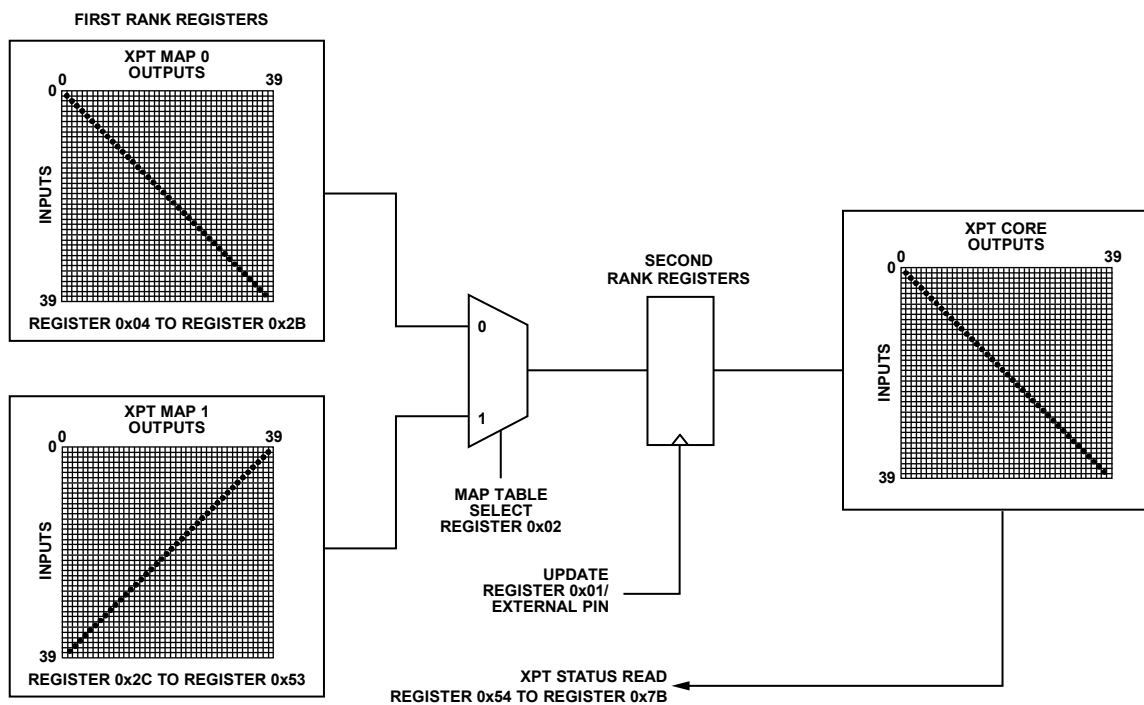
FIRST RANK REGISTERS

XPT MAP 0
OUTPUTS
0
39
0
INPUTS
39
REGISTER 0x04 TO REGISTER 0x2B

XPT MAP 1
OUTPUTS
0
39
0
INPUTS
39
REGISTER 0x2C TO REGISTER 0x53

0
1

MAP TABLE
SELECT
REGISTER 0x02

SECOND
RANK REGISTERS

UPDATE
REGISTER 0x01/
EXTERNAL PIN

XPT CORE
OUTPUTS
0
39
0
INPUTS
39

XPT STATUS READ
REGISTER 0x54 TO REGISTER 0x7B